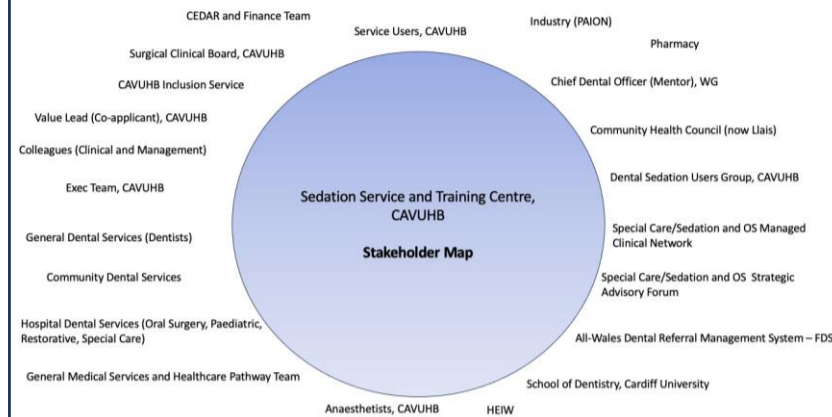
CEDAR and Finance Team

Service Users, CAVUHB

Industry (PAION)

Pharmacy

Surgical Clinical Board, CAVUHB

CAVUHB Inclusion Service

Chief Dental Officer (Mentor), WG

Value Lead (Co-applicant), CAVUHB

Community Health Council (now Llais)

Colleagues (Clinical and Management)

Exec Team, CAVUHB

Dental Sedation Users Group, CAVUHB

Sedation Service and Training Centre, CAVUHB

Stakeholder Map

General Dental Services (Dentists)

Special Care/Sedation and OS Managed Clinical Network

Community Dental Services

Special Care/Sedation and OS Strategic Advisory Forum

Hospital Dental Services (Oral Surgery, Paediatric, Restorative, Special Care)

All-Wales Dental Referral Management System – FDS

General Medical Services and Healthcare Pathway Team

School of Dentistry, Cardiff University

Anaesthetists, CAVUHB

HEIW